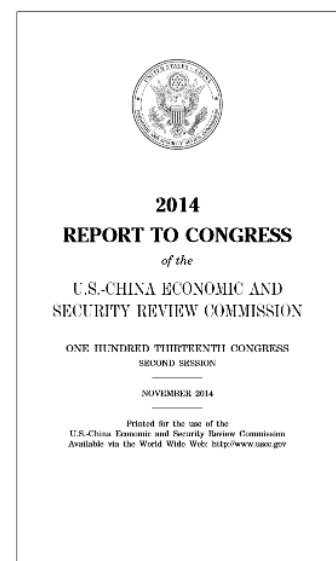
2014
REPORT TO CONGRESS
of the
U.S.-CHINA ECONOMIC AND SECURITY REVIEW COMMISSION

ONE HUNDRED THIRTEENTH CONGRESS
SECOND SESSION

NOVEMBER 2014

Printed for the use of the
U.S.-China Economic and Security Review Commission
Available via the World Wide Web: http://www.uscc.gov